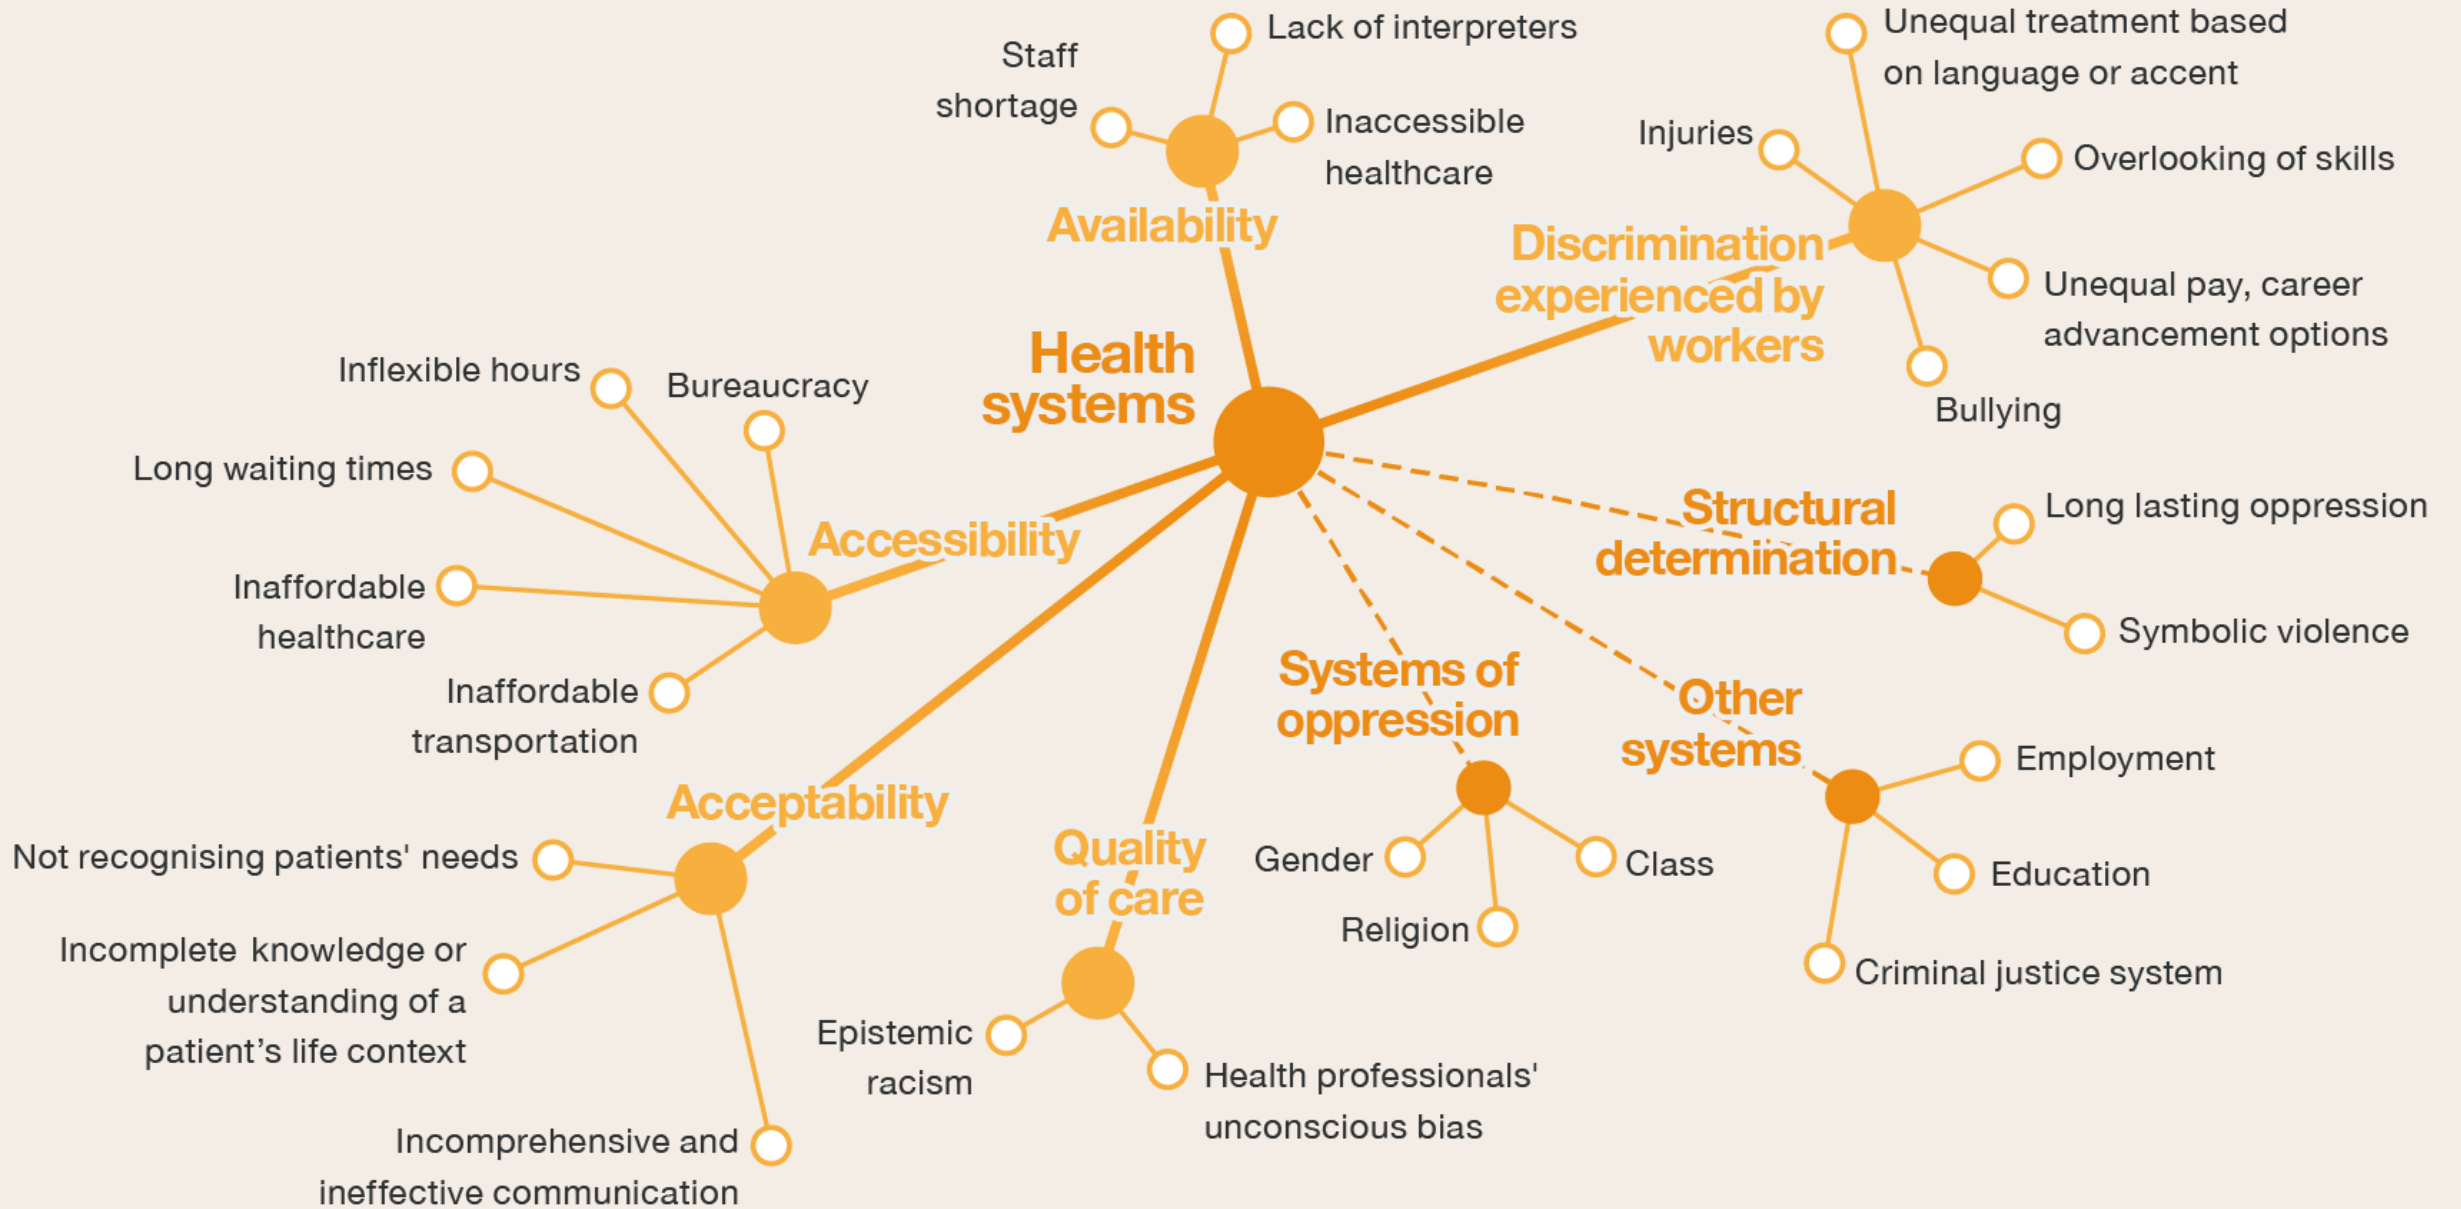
Health systems

Staff shortage

Lack of interpreters

Inaccessible healthcare

Availability

Unequal treatment based on language or accent

Injuries

Overlooking of skills

Discrimination experienced by workers

Unequal pay, career advancement options

Bullying

Inflexible hours

Bureaucracy

Long waiting times

Accessibility

Inaffordable healthcare

Inaffordable transportation

Structural determination

Long lasting oppression

Symbolic violence

Systems of oppression

Other systems

Employment

Acceptability

Not recognising patients' needs

Incomplete knowledge or understanding of a patient's life context

Incomprehensive and ineffective communication

Quality of care

Epistemic racism

Health professionals' unconscious bias

Gender

Class

Religion

Education

Criminal justice system